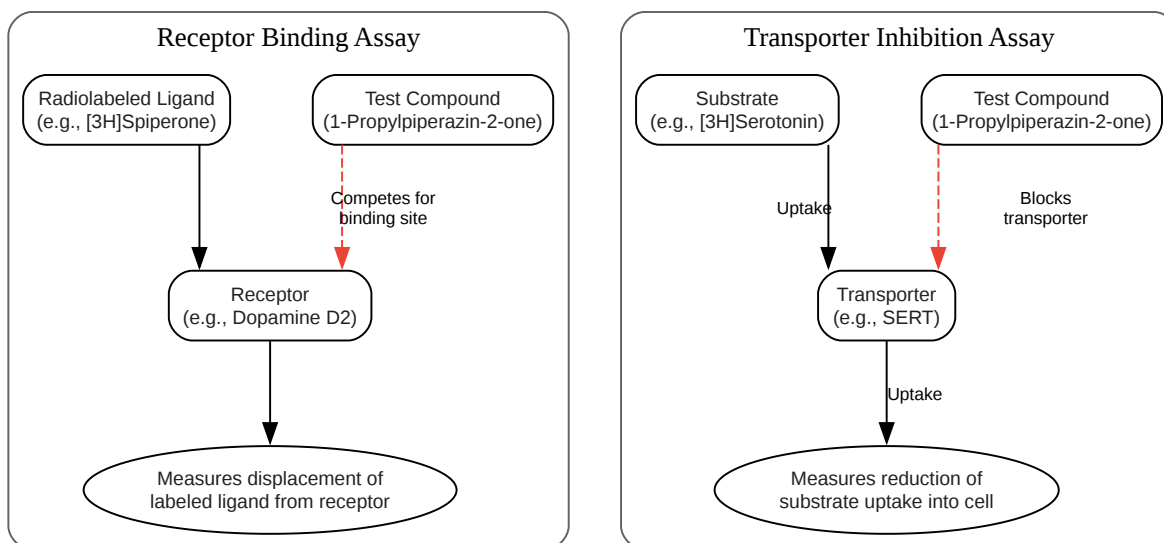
Receptor Binding Assay

Radiolabeled Ligand
(e.g., [3H]Spiperone)

Test Compound
(1-Propylpiperazin-2-one)

Competes for binding site

Receptor
(e.g., Dopamine D2)

Measures displacement of labeled ligand from receptor

Transporter Inhibition Assay

Substrate
(e.g., [3H]Serotonin)

Test Compound
(1-Propylpiperazin-2-one)

Uptake

Blocks transporter

Transporter
(e.g., SERT)

Uptake

Measures reduction of substrate uptake into cell